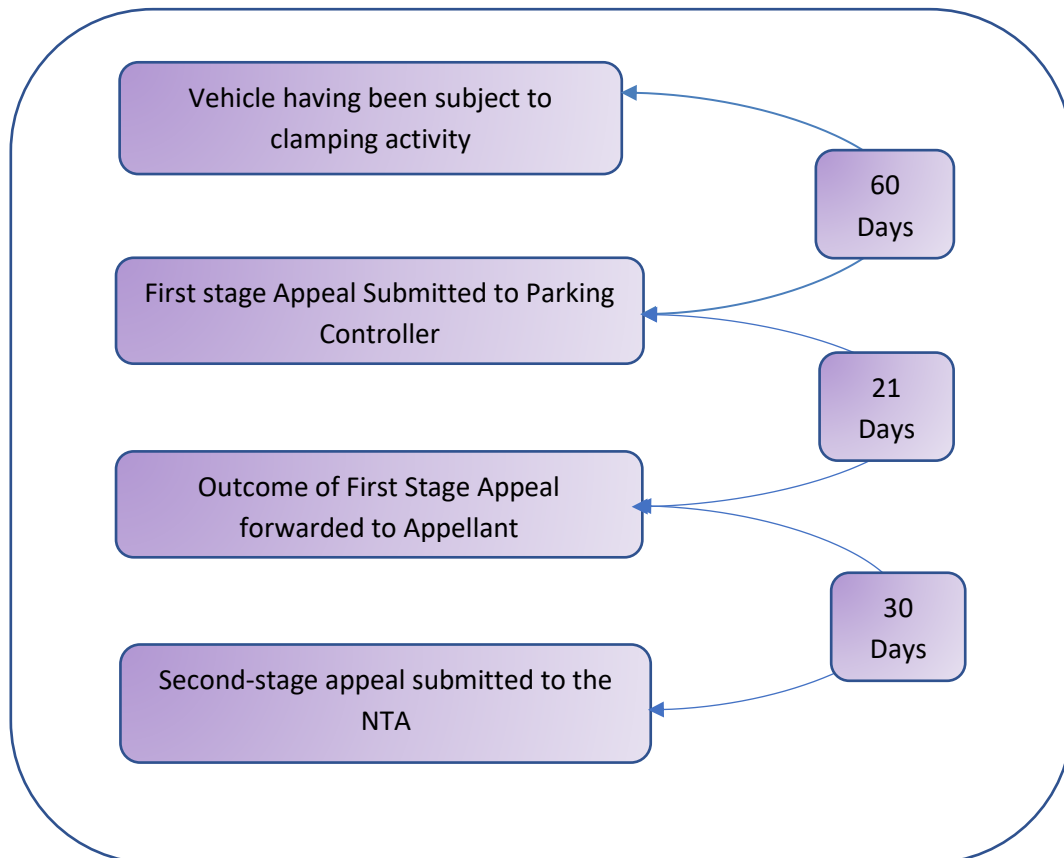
Vehicle having been subject to clamping activity

60 Days

First stage Appeal Submitted to Parking Controller

21 Days

Outcome of First Stage Appeal forwarded to Appellant

30 Days

Second-stage appeal submitted to the NTA